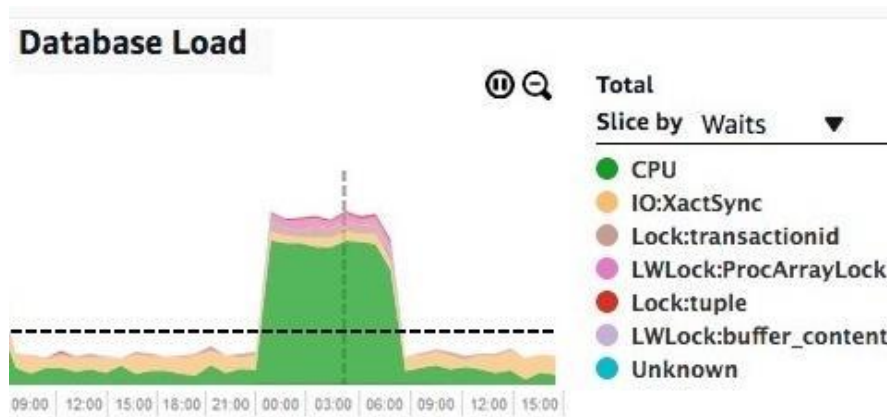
Database Load

Total
Slice by Waits ▼

CPU
IO:XactSync
Lock:transactionid
LWLock:ProcArrayLock
Lock:tuple
LWLock:buffer_content
Unknown

09:00 12:00 15:00 18:00 21:00 00:00 03:00 06:00 09:00 12:00 15:00